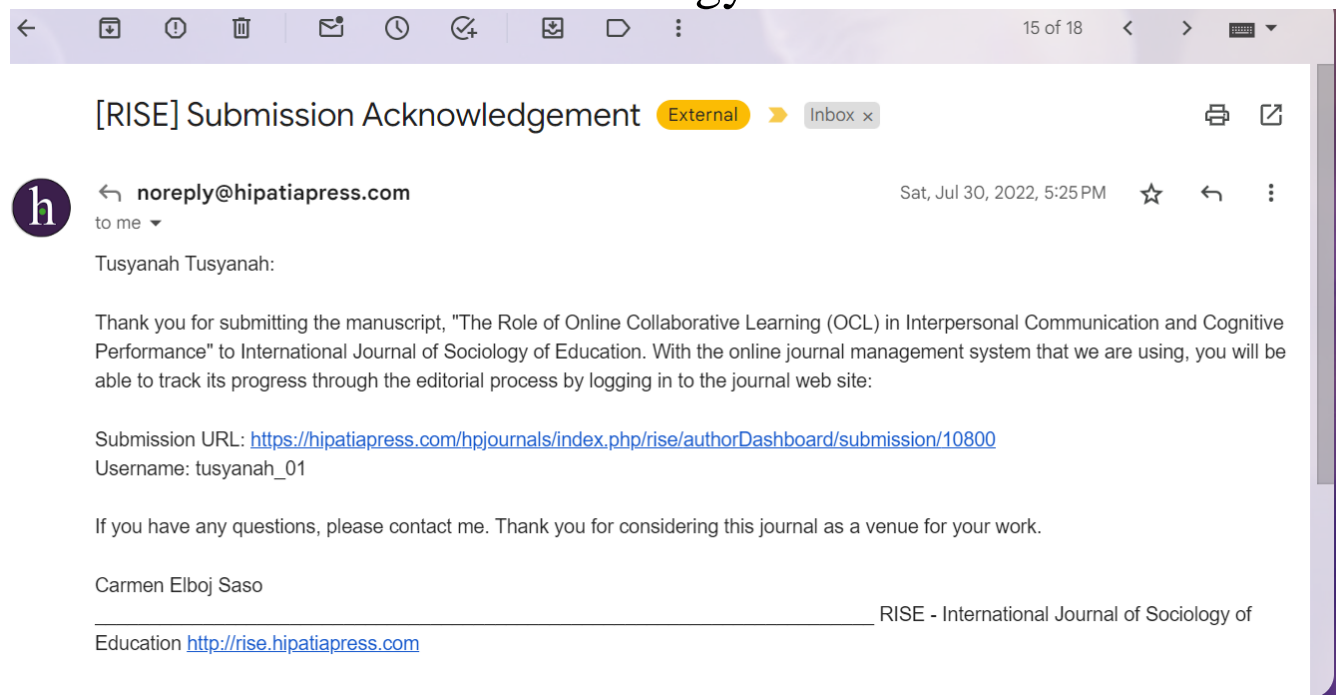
15 of 18

[RISE] Submission Acknowledgement External Inbox ×

noreply@hipatiapress.com
to me

Sat, Jul 30, 2022, 5:25 PM

Tusyanah Tusyanah:

Thank you for submitting the manuscript, "The Role of Online Collaborative Learning (OCL) in Interpersonal Communication and Cognitive Performance" to International Journal of Sociology of Education. With the online journal management system that we are using, you will be able to track its progress through the editorial process by logging in to the journal web site:

Submission URL: https://hipatiapress.com/hpjournals/index.php/rise/authorDashboard/submission/10800
Username: tusyanah_01

If you have any questions, please contact me. Thank you for considering this journal as a venue for your work.

Carmen Elboj Saso
________________________________________________________________________________ RISE - International Journal of Sociology of Education http://rise.hipatiapress.com